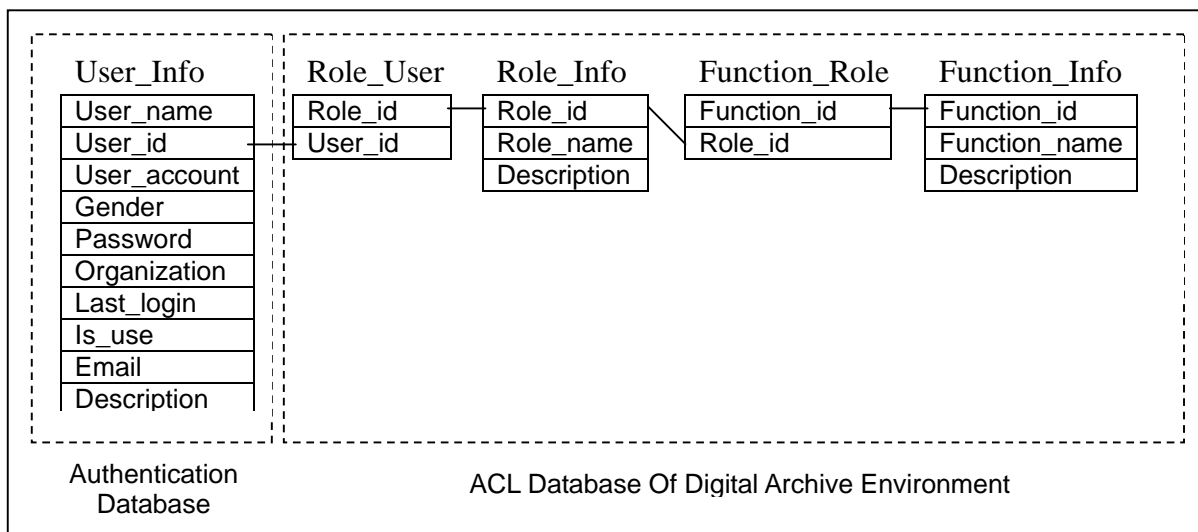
User_Info
User_name
User_id
User_account
Gender
Password
Organization
Last_login
Is_use
Email
Description

Role_User
Role_id
User_id

Role_Info
Role_id
Role_name
Description

Function_Role
Function_id
Role_id

Function_Info
Function_id
Function_name
Description

Authentication Database

ACL Database Of Digital Archive Environment